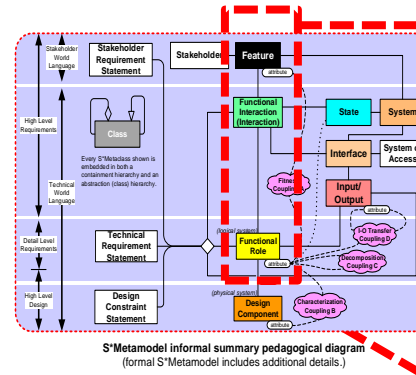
Stakeholder World Language

Stakeholder Requirement Statement

Stakeholder

Feature

attribute

High Level Requirements

Class

Every S*Metaclass shown is embedded in both a containment hierarchy and an abstraction (class) hierarchy.

Technical World Language

Functional Interaction (Interaction)

State

System

Interface

System of Access

Fitness Coupling

Input/ Output

attribute

I-O Transfer Coupling D

Detail Level Requirements

Technical Requirement Statement

(logical system)

Functional Role

attribute

Decomposition Coupling C

High Level Design

Design Constraint Statement

(physical system)

Design Component

Characterization Coupling B

attribute

S*Metamodel informal summary pedagogical diagram
(formal S*Metamodel includes additional details.)